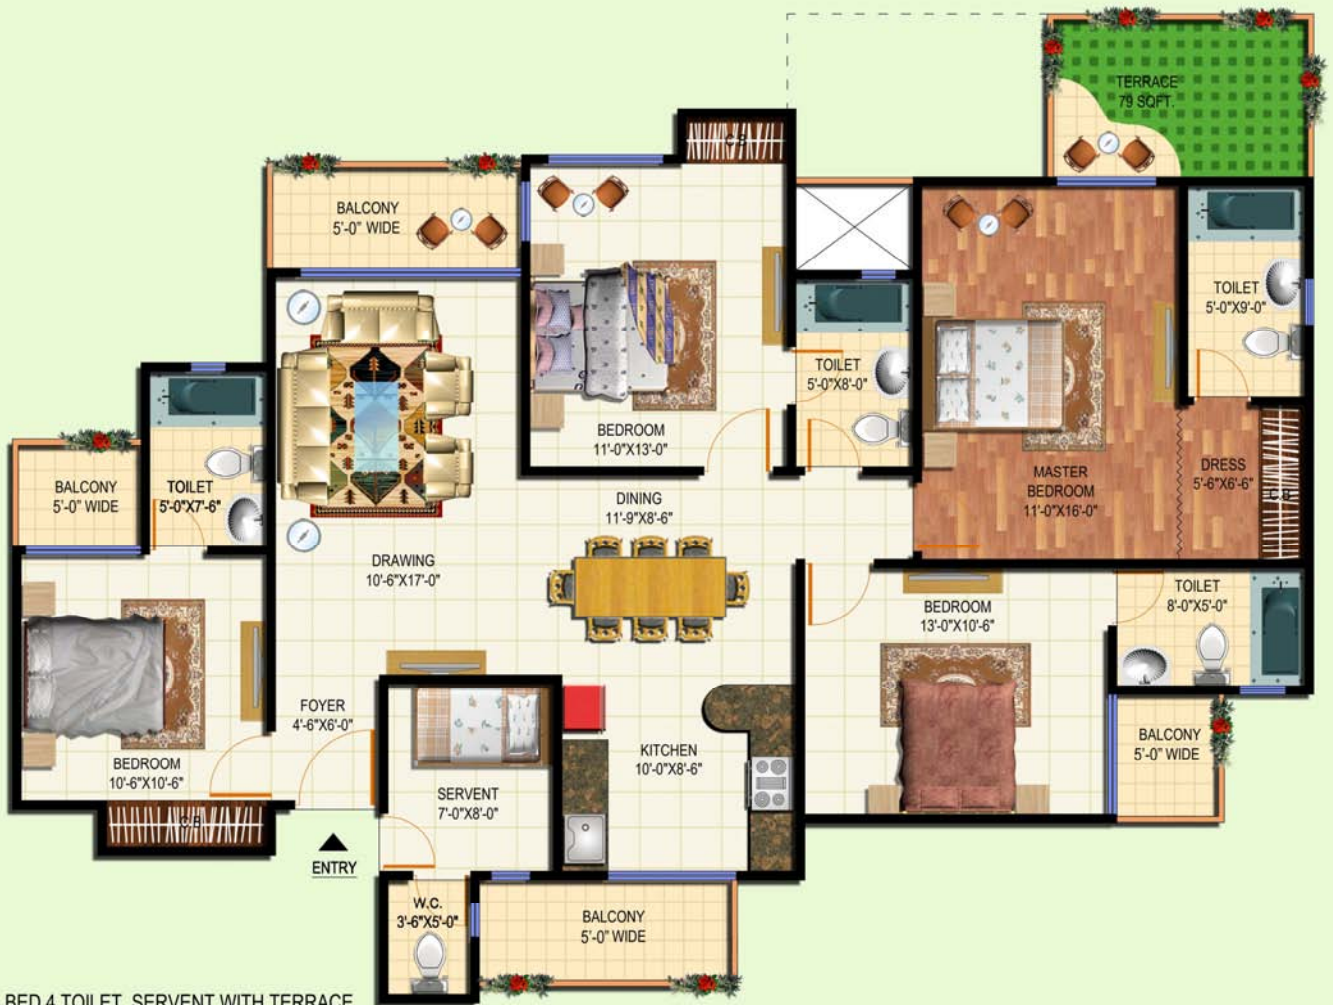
TERRACE
79 SQFT.

C.B

BALCONY
5'-0" WIDE

BEDROOM
11'-0"X13'-0"

TOILET
5'-0"X8'-0"

TOILET
5'-0"X9'-0"

MASTER
BEDROOM
11'-0"X16'-0"

DRESS
5'-6"X6'-6"

C.B

BALCONY
5'-0" WIDE

TOILET
5'-0"X7'-6"

DINING
11'-9"X8'-6"

DRAWING
10'-6"X17'-0"

BEDROOM
13'-0"X10'-6"

TOILET
8'-0"X5'-0"

FOYER
4'-6"X6'-0"

KITCHEN
10'-0"X8'-6"

BALCONY
5'-0" WIDE

BEDROOM
10'-6"X10'-6"

SERVENT
7'-0"X8'-0"

C.B

ENTRY

W.C.
3'-6"X5'-0"

BALCONY
5'-0" WIDE

BED 4 TOILET, SERVENT WITH TERRACE